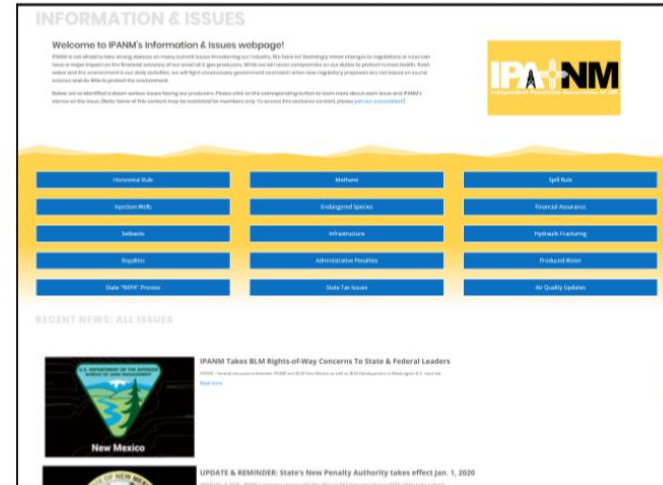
INFORMATION & ISSUES

Welcome to IPANM's Information & Issues webpage!

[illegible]

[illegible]

IPANM

Independent Petroleum Association of New Mexico

Horizontal Rule

Methane

Spill Rule

Injection Wells

Endangered Species

Financial Assurance

Setbacks

Infrastructure

Hydraulic Fracturing

Royalties

Administrative Penalties

Produced Water

State "NEPA" Process

State Tax Issues

Air Quality Updates

RECENT NEWS: ALL ISSUES

U.S. DEPARTMENT OF THE INTERIOR BUREAU OF LAND MANAGEMENT

New Mexico

IPANM Takes BLM Rights-of-Way Concerns To State & Federal Leaders

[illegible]

Read more

UPDATE & REMINDER: State's New Penalty Authority takes effect Jan. 1, 2020

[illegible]